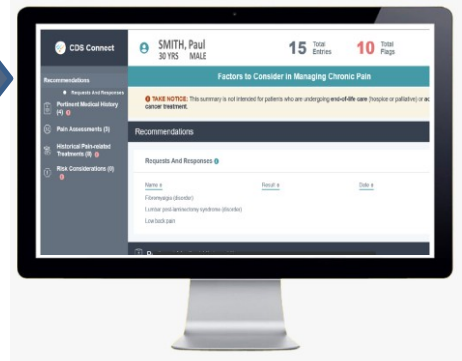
CDS Connect

SMITH, Paul
30 YRS MALE

15 Total Entries

10 Total Flags

Recommendations

Requests And Responses

Pertinent Medical History (4)

Pain Assessments (3)

Historical Pain-related Treatments (0)

Risk Considerations (0)

Factors to Consider in Managing Chronic Pain

TAKE NOTICE: This summary is not intended for patients who are undergoing end-of-life care (hospice or palliative) or ac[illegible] cancer treatment.

Recommendations

Requests And Responses

| Name | Result | Date |
|---|---|---|
| Fibromyalgia (disorder) | | |
| Lumbar post-laminectomy syndrome (disorder) | | |
| Low back pain | | |

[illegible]